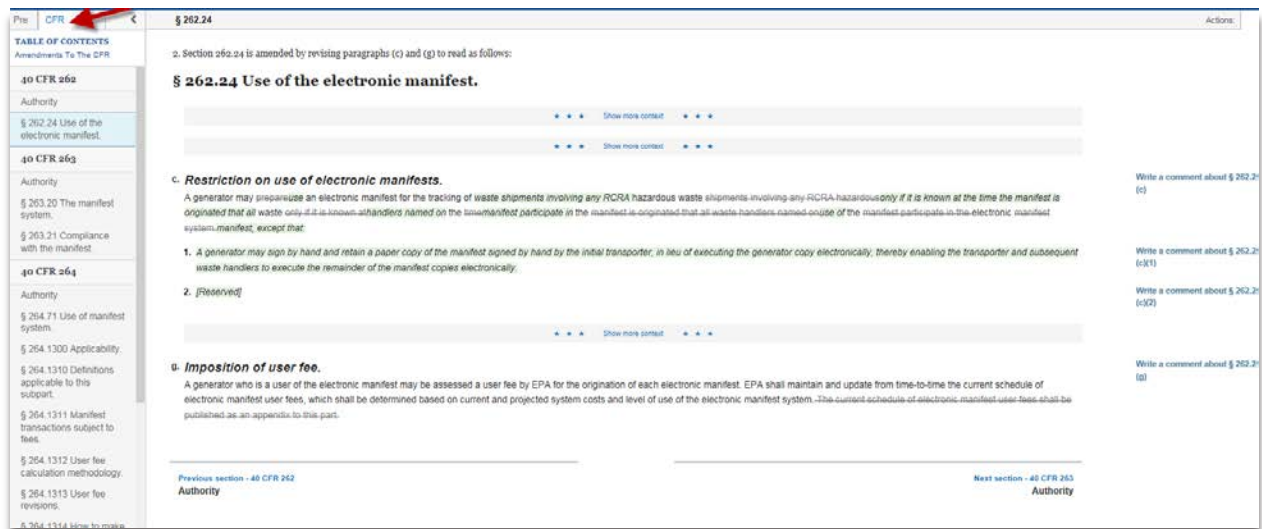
Pre CFR

TABLE OF CONTENTS
Amendments To The CFR

40 CFR 262

Authority

§ 262.24 Use of the electronic manifest.

40 CFR 263

Authority

§ 263.20 The manifest system.

§ 263.21 Compliance with the manifest.

40 CFR 264

Authority

§ 264.71 Use of manifest system.

§ 264.1300 Applicability.

§ 264.1310 Definitions applicable to this subpart.

§ 264.1311 Manifest transactions subject to fees.

§ 264.1312 User fee calculation methodology.

§ 264.1313 User fee revisions.

§ 264.1314 How to make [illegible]

§ 262.24

Actions

2. Section 262.24 is amended by revising paragraphs (c) and (g) to read as follows:

§ 262.24 Use of the electronic manifest.

Show more context

Show more context

c. Restriction on use of electronic manifests.

A generator may prepareuse an electronic manifest for the tracking of waste shipments involving any RCRA hazardous waste shipments involving any RCRA hazardousonly if it is known at the time the manifest is originated that all waste only if it is known allhandlers named on the timemanifest participate in the manifest is originated that all waste handlers named onuse of the manifest participate in the electronic manifest system.manifest, except that:

1. A generator may sign by hand and retain a paper copy of the manifest signed by hand by the initial transporter, in lieu of executing the generator copy electronically, thereby enabling the transporter and subsequent waste handlers to execute the remainder of the manifest copies electronically.

2. [Reserved]

Show more context

g. Imposition of user fee.

A generator who is a user of the electronic manifest may be assessed a user fee by EPA for the origination of each electronic manifest. EPA shall maintain and update from time-to-time the current schedule of electronic manifest user fees, which shall be determined based on current and projected system costs and level of use of the electronic manifest system. The current schedule of electronic manifest user fees shall be published as an appendix to this part.

Write a comment about § 262.2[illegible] (c)

Write a comment about § 262.2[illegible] (c)(1)

Write a comment about § 262.2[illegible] (c)(2)

Write a comment about § 262.2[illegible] (g)

Previous section - 40 CFR 262
Authority

Next section - 40 CFR 263
Authority